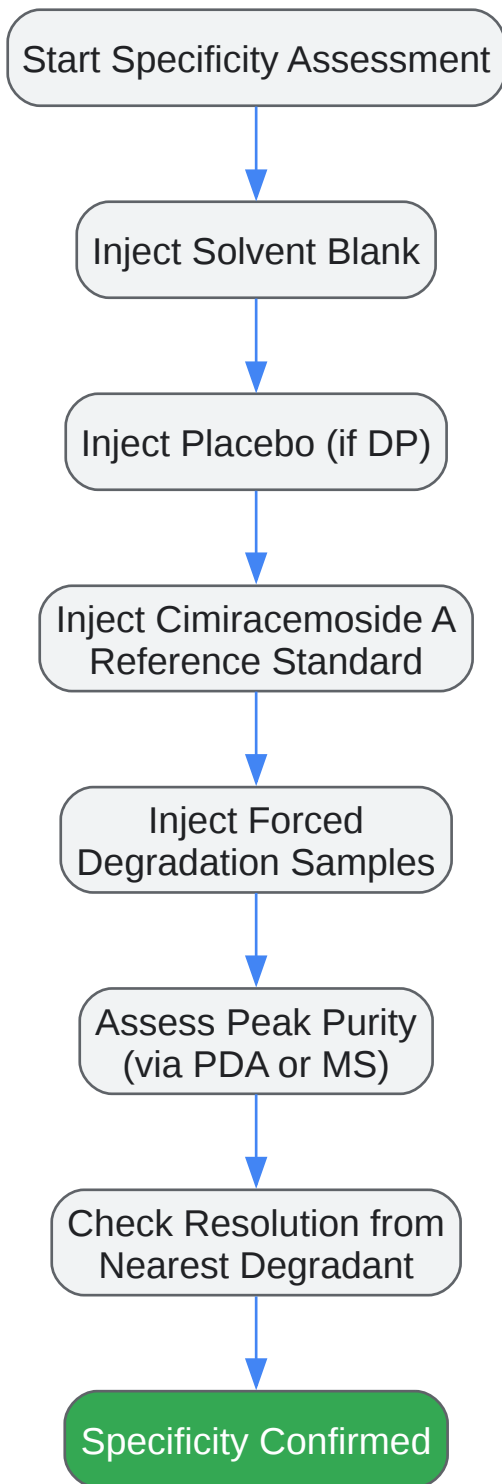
Start Specificity Assessment

Inject Solvent Blank

Inject Placebo (if DP)

Inject Cimiracemoside A Reference Standard

Inject Forced Degradation Samples

Assess Peak Purity (via PDA or MS)

Check Resolution from Nearest Degradant

Specificity Confirmed